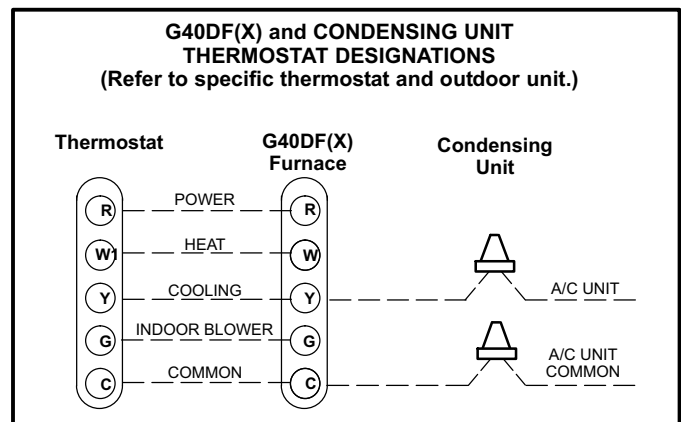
G40DF(X) and CONDENSING UNIT
THERMOSTAT DESIGNATIONS
(Refer to specific thermostat and outdoor unit.)

Thermostat

G40DF(X) Furnace

Condensing Unit

R
POWER
R

W1
HEAT
W

Y
COOLING
Y
A/C UNIT

G
INDOOR BLOWER
G

C
COMMON
C
A/C UNIT COMMON